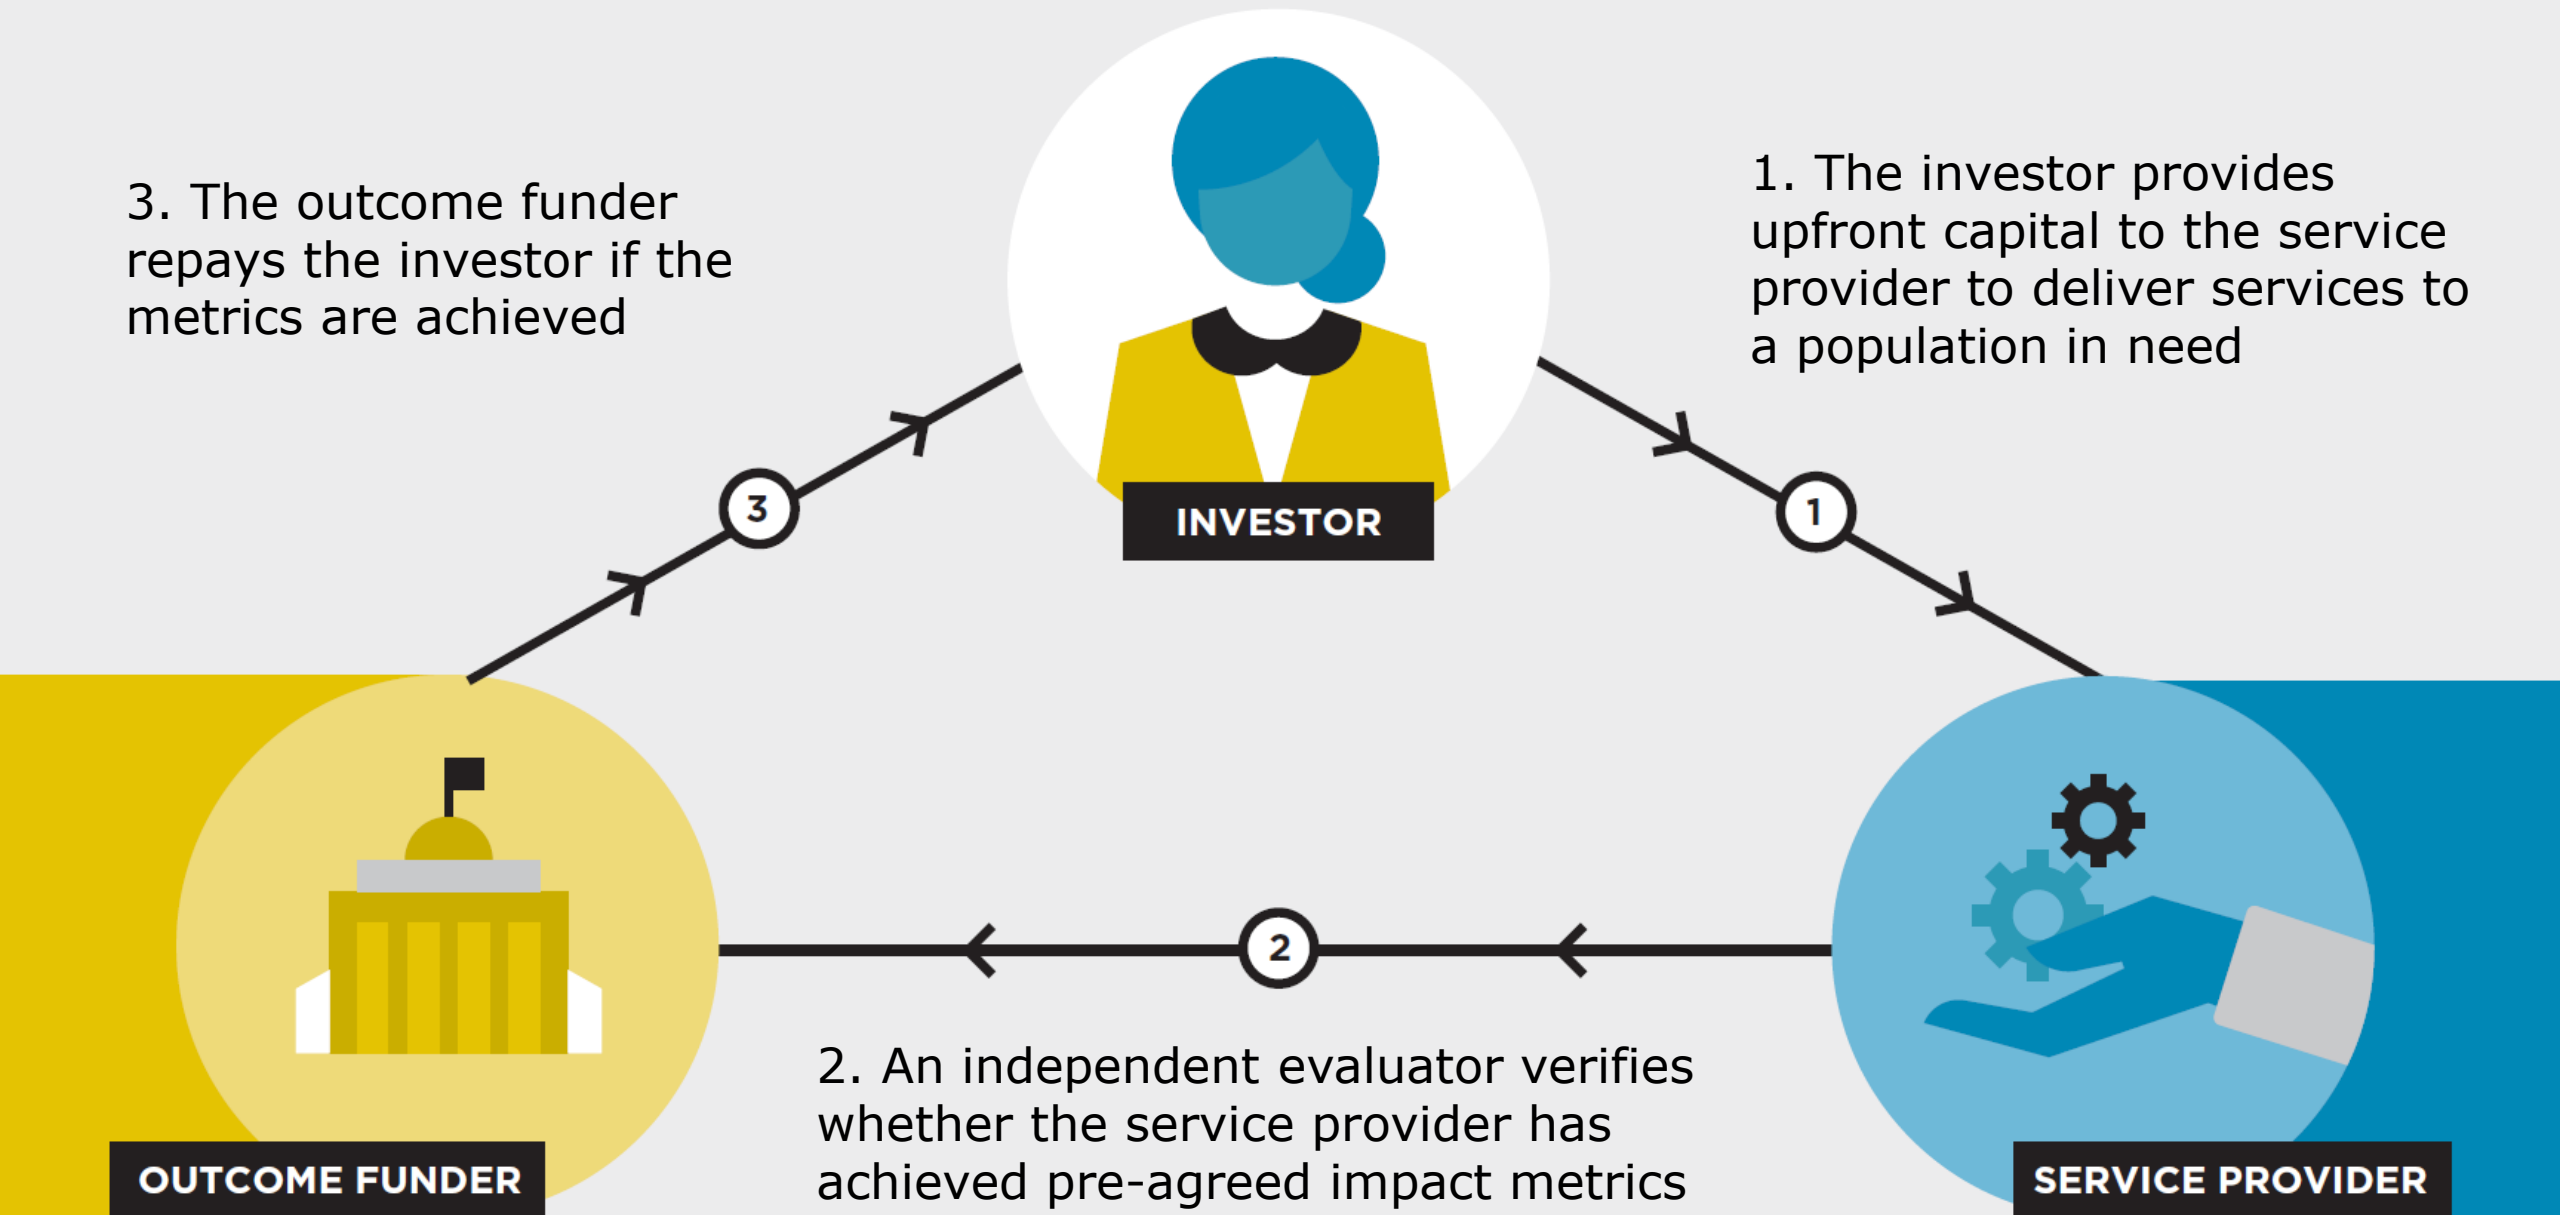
3. The outcome funder repays the investor if the metrics are achieved

INVESTOR

1. The investor provides upfront capital to the service provider to deliver services to a population in need

3

1

2

OUTCOME FUNDER

2. An independent evaluator verifies whether the service provider has achieved pre-agreed impact metrics

SERVICE PROVIDER